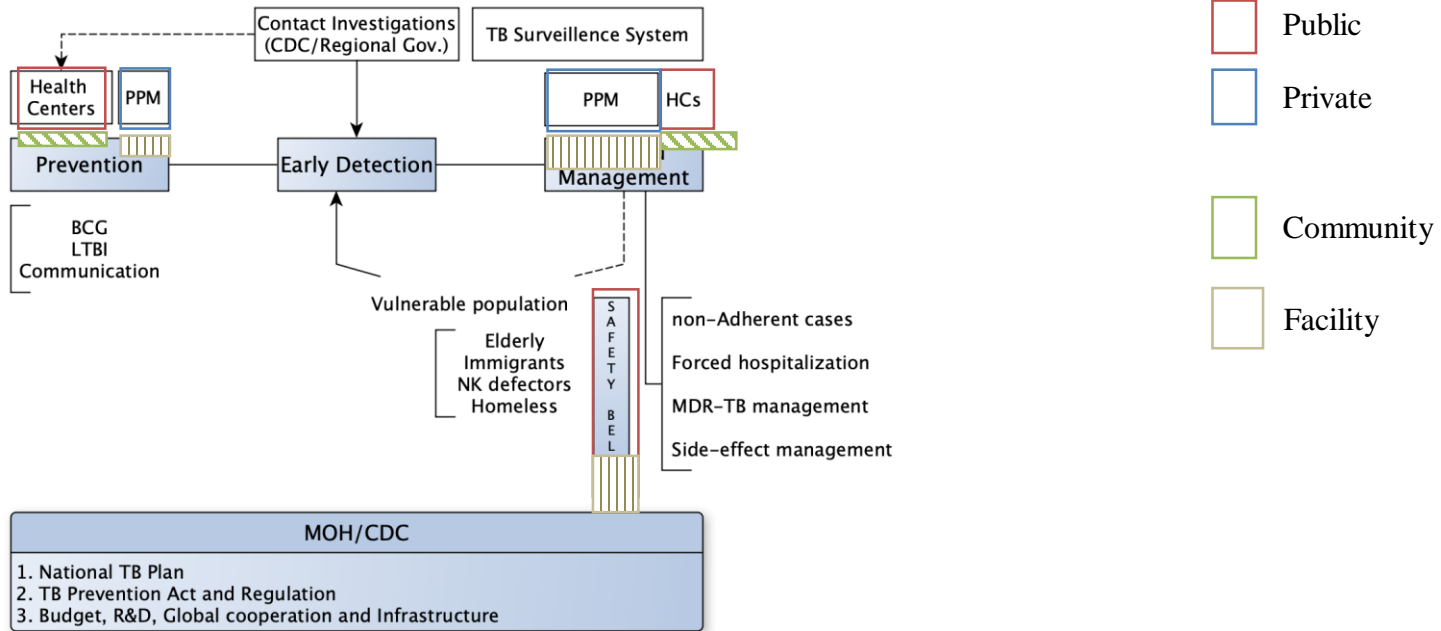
Contact Investigations (CDC/Regional Gov.)

TB Surveillence System

Health Centers

PPM

PPM

HCs

Prevention

Early Detection

Management

BCG
LTBI
Communication

Vulnerable population

Elderly
Immigrants
NK defectors
Homeless

S A F E T Y BEL

non-Adherent cases

Forced hospitalization

MDR-TB management

Side-effect management

MOH/CDC

1. National TB Plan
2. TB Prevention Act and Regulation
3. Budget, R&D, Global cooperation and Infrastructure

Public

Private

Community

Facility